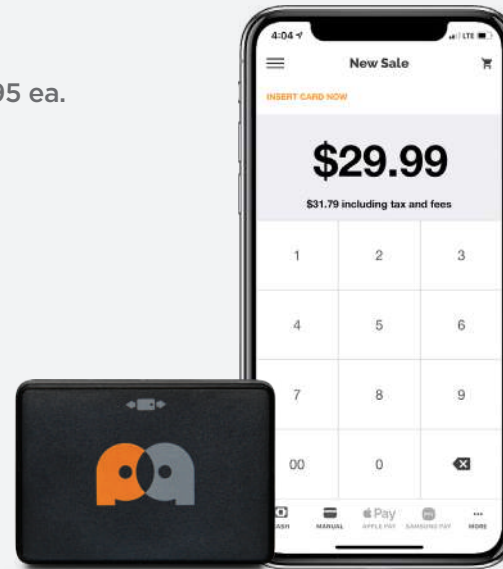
95 ea.

4:04

LTE

New Sale

INSERT CARD NOW

$29.99

$31.79 including tax and fees

| 1 | 2 | 3 |
|---|---|---|
| 4 | 5 | 6 |
| 7 | 8 | 9 |
| 00 | 0 | |

CASH MANUAL Pay APPLE PAY SAMSUNG PAY ... MORE